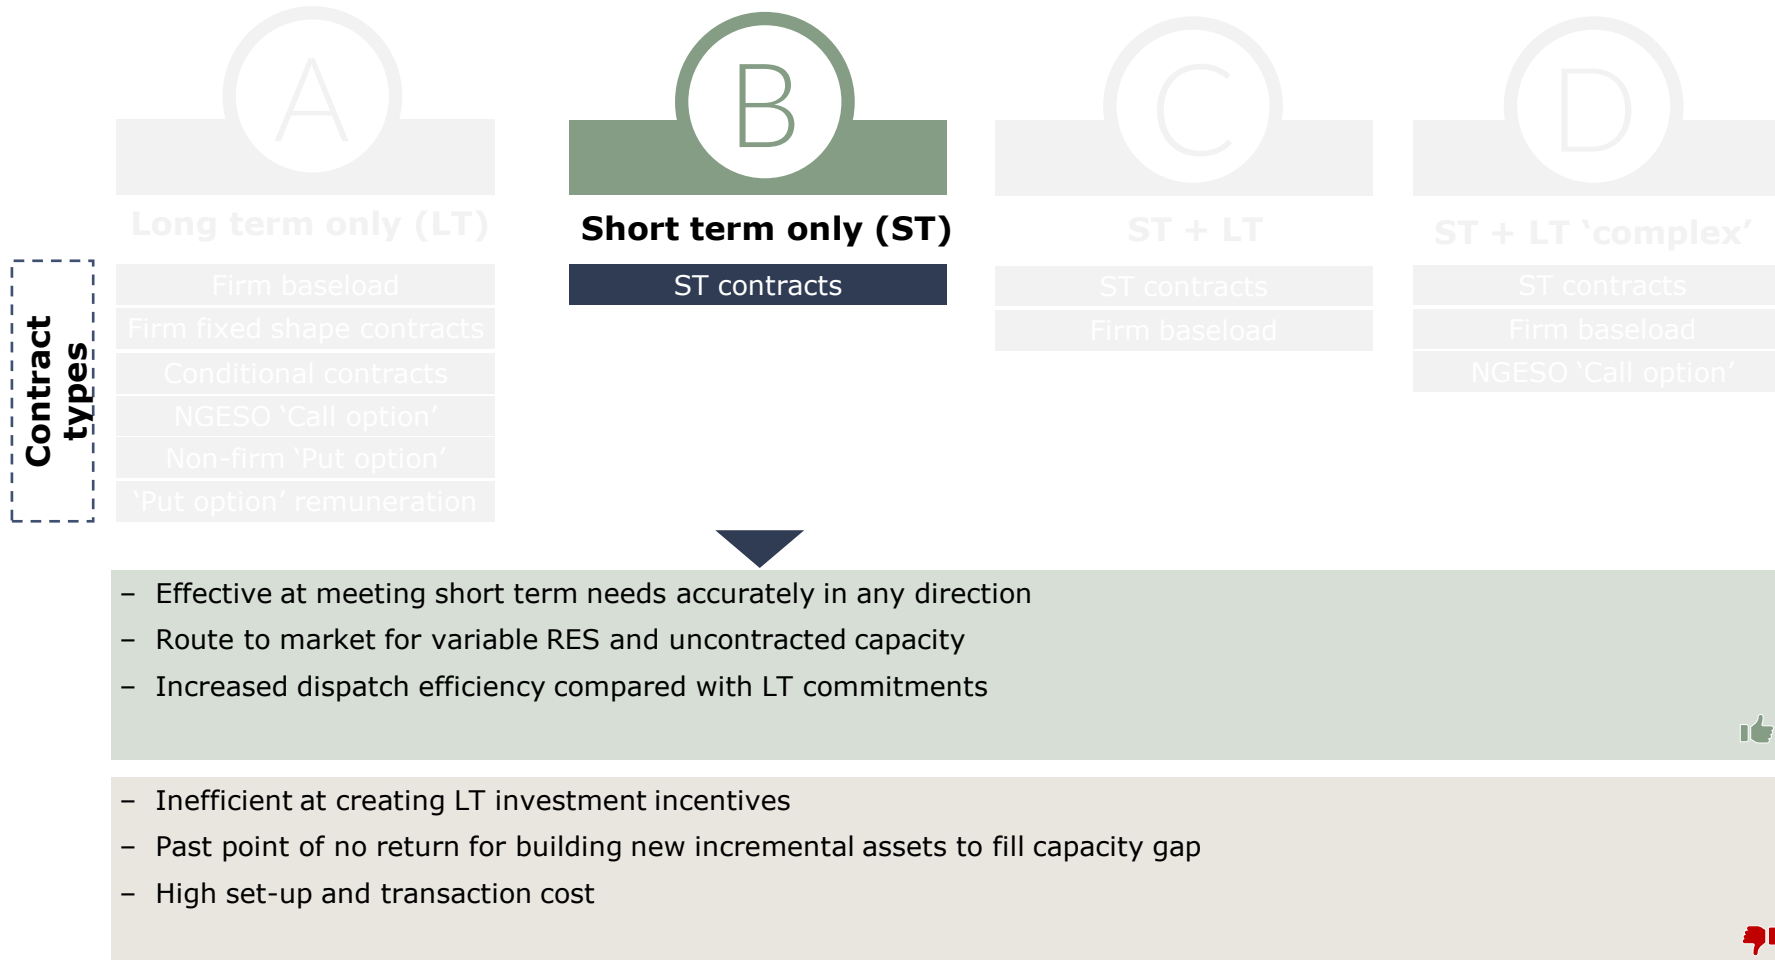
Contract types

A

Long term only (LT)

Firm baseload

Firm fixed shape contracts

Conditional contracts

NGESO 'Call option'

Non-firm 'Put option'

'Put option' remuneration

B

Short term only (ST)

ST contracts

C

ST + LT

ST contracts

Firm baseload

D

ST + LT 'complex'

ST contracts

Firm baseload

NGESO 'Call option'

– Effective at meeting short term needs accurately in any direction
– Route to market for variable RES and uncontracted capacity
– Increased dispatch efficiency compared with LT commitments

– Inefficient at creating LT investment incentives
– Past point of no return for building new incremental assets to fill capacity gap
– High set-up and transaction cost